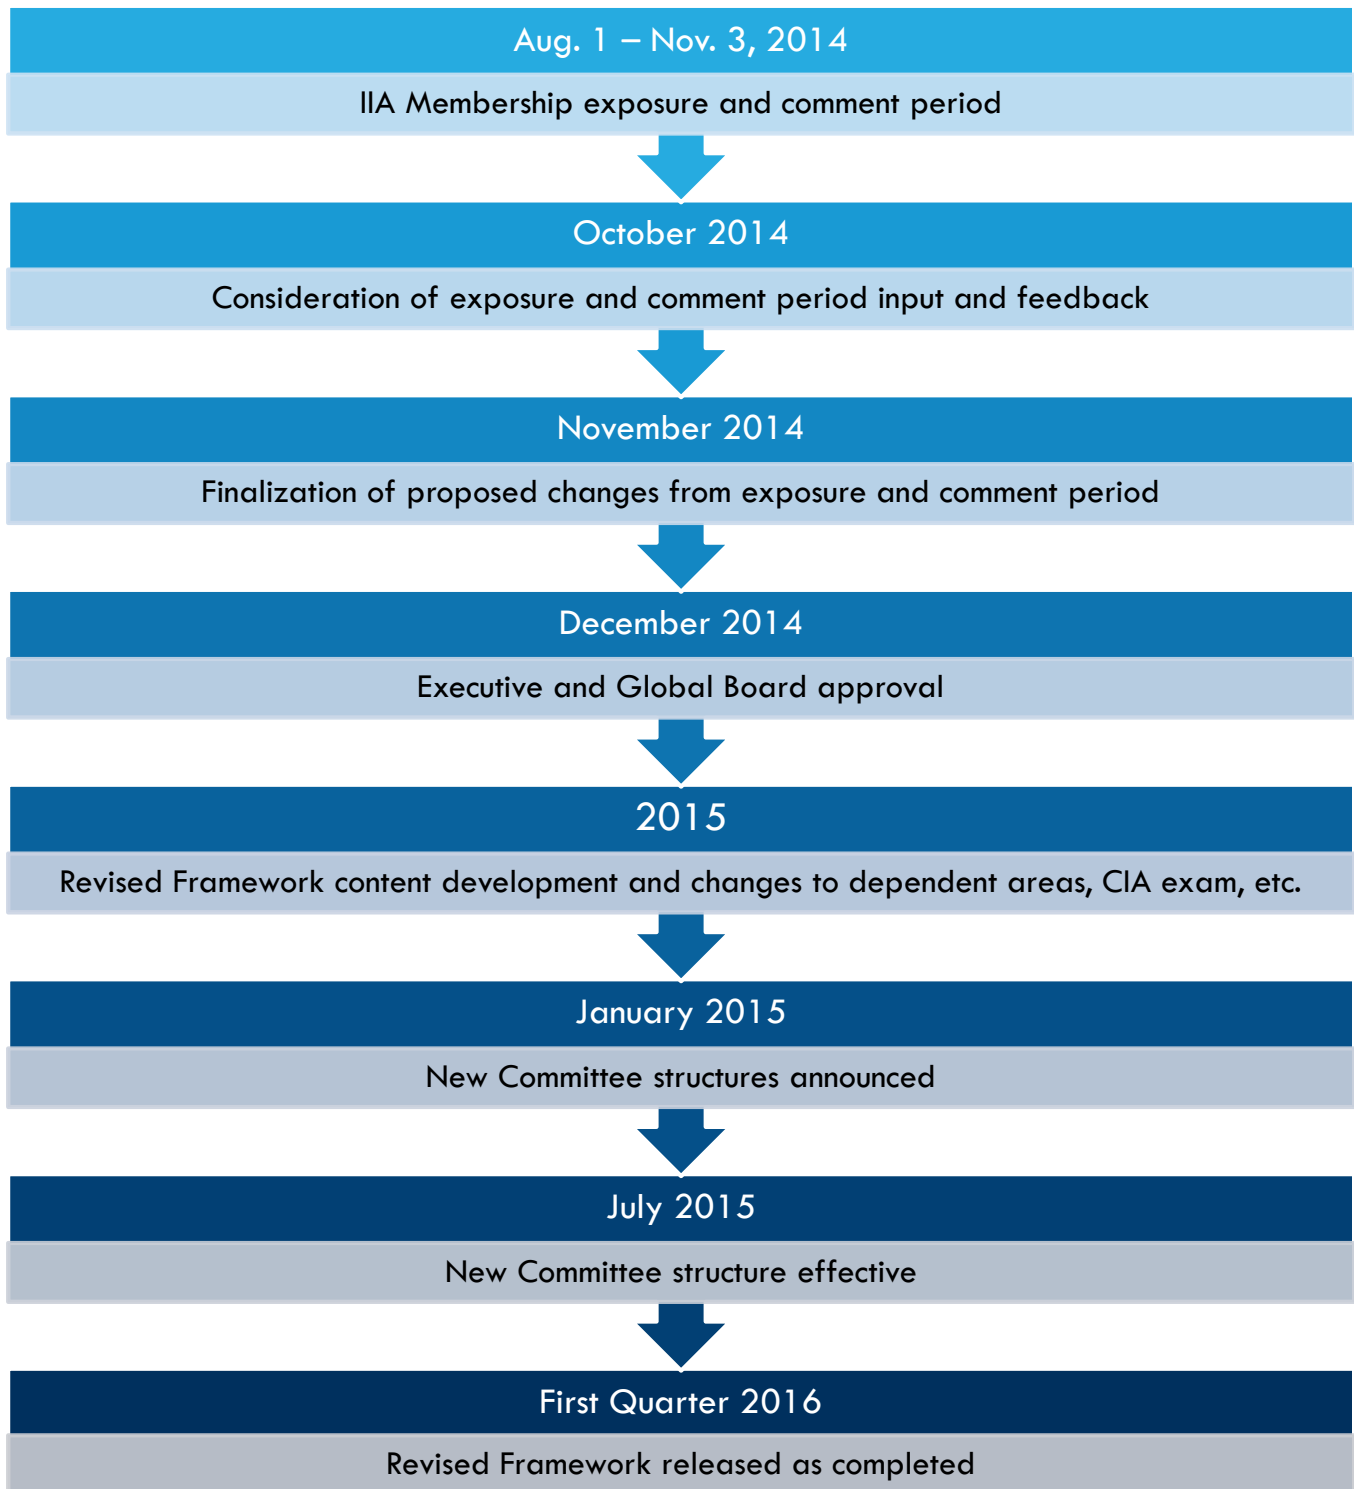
Aug. 1 – Nov. 3, 2014

IIA Membership exposure and comment period

October 2014

Consideration of exposure and comment period input and feedback

November 2014

Finalization of proposed changes from exposure and comment period

December 2014

Executive and Global Board approval

2015

Revised Framework content development and changes to dependent areas, CIA exam, etc.

January 2015

New Committee structures announced

July 2015

New Committee structure effective

First Quarter 2016

Revised Framework released as completed